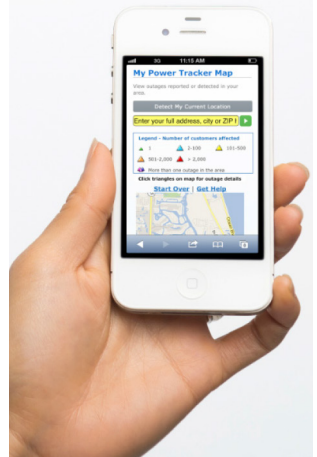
3G 11:10 AM

My Power Tracker Map

View outages reported or detected in your area.

Detect My Current Location

Enter your full address, city or ZIP

Legend - Number of customers affected

1
2-100
101-500
501-2,000
> 2,000
More than one outage in the area

Click triangles on map for outage details

Start Over | Get Help